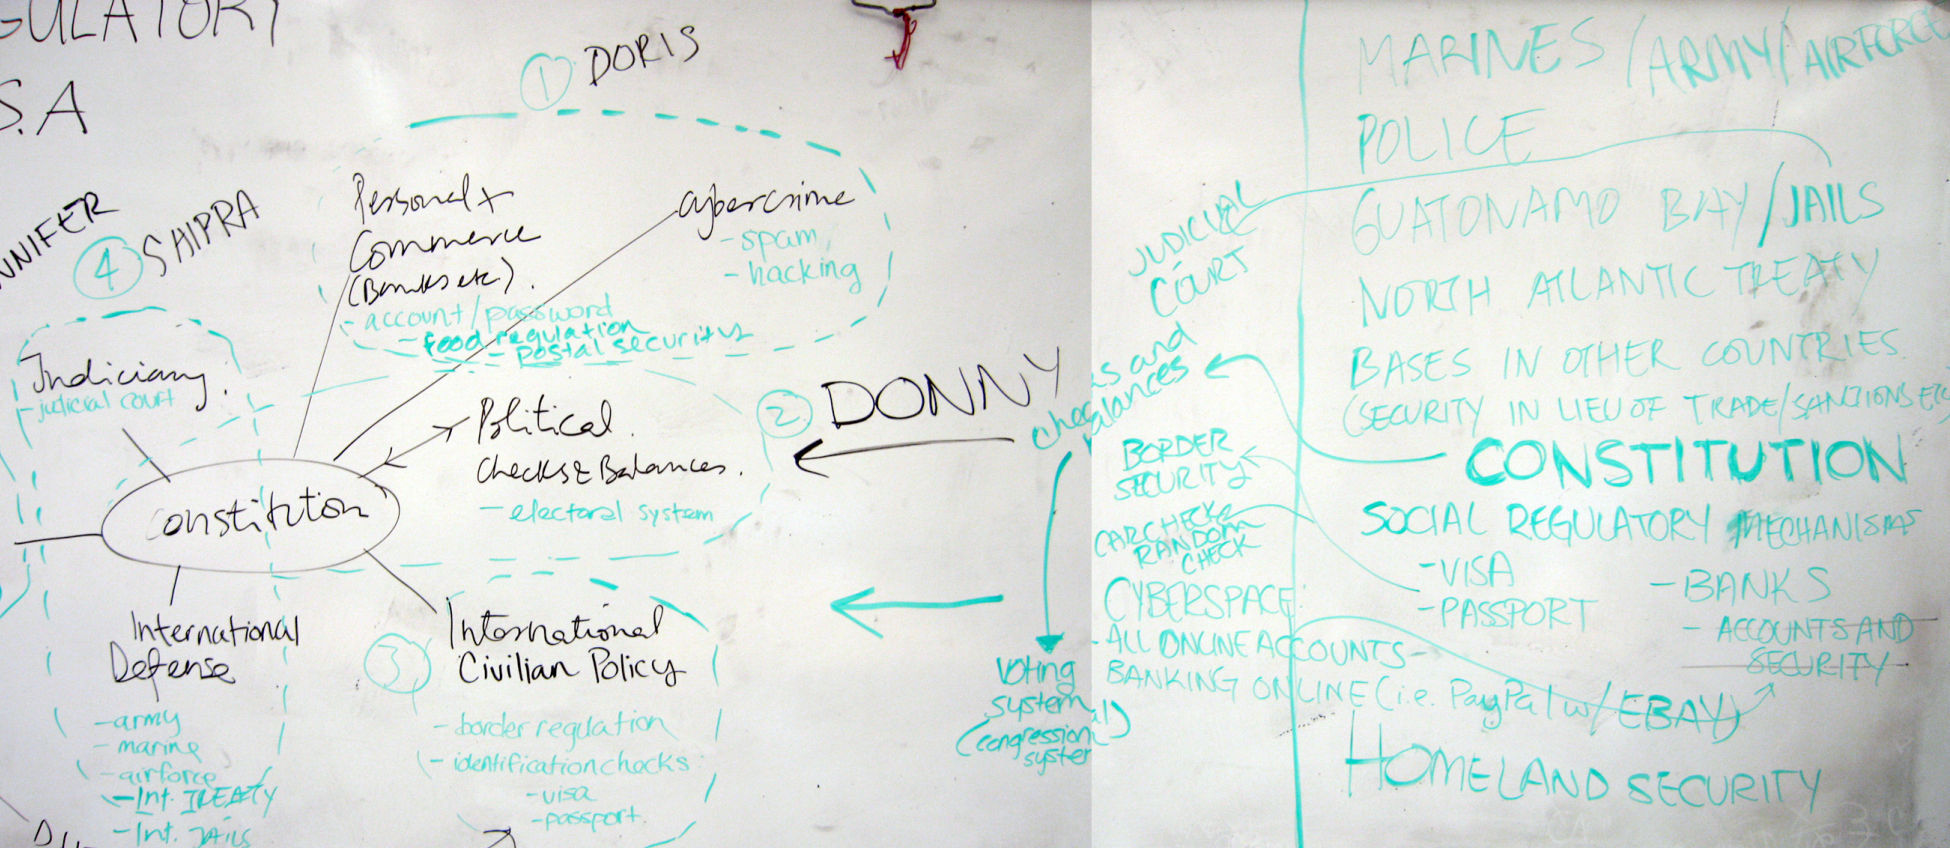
GULATORY
S.A

① DORIS

NNIFER
④ SHIPRA

Personal + Commerce (Banks etc).
- account / password
- food regulation
- postal security

cybercrime
- spam
- hacking

Judiciary
judicial court

Constitution

Political Checks & Balances.
- electoral system

② DONNY

International Defense
- army
- marine
- airforce
- Int. TREATY
- Int. JAILS

③ International Civilian Policy
- border regulation
- identification checks
- visa
- passport

checks and balances

Voting system!
(congression system)

JUDICIAL COURT

BORDER SECURITY

CARCHECK RANDOM CHECK

CYBERSPACE
- ALL ONLINE ACCOUNTS -
BANKING ONLINE (i.e. PayPal w/ EBAY)

MARINES / ARMY / AIRFORCE
POLICE
GUATONAMO BAY / JAILS
NORTH ATLANTIC TREATY
BASES IN OTHER COUNTRIES
(SECURITY IN LIEU OF TRADE / SANCTIONS ETC

CONSTITUTION

SOCIAL REGULATORY MECHANISMS
- VISA
- PASSPORT
- BANKS
- ACCOUNTS AND SECURITY

HOMELAND SECURITY